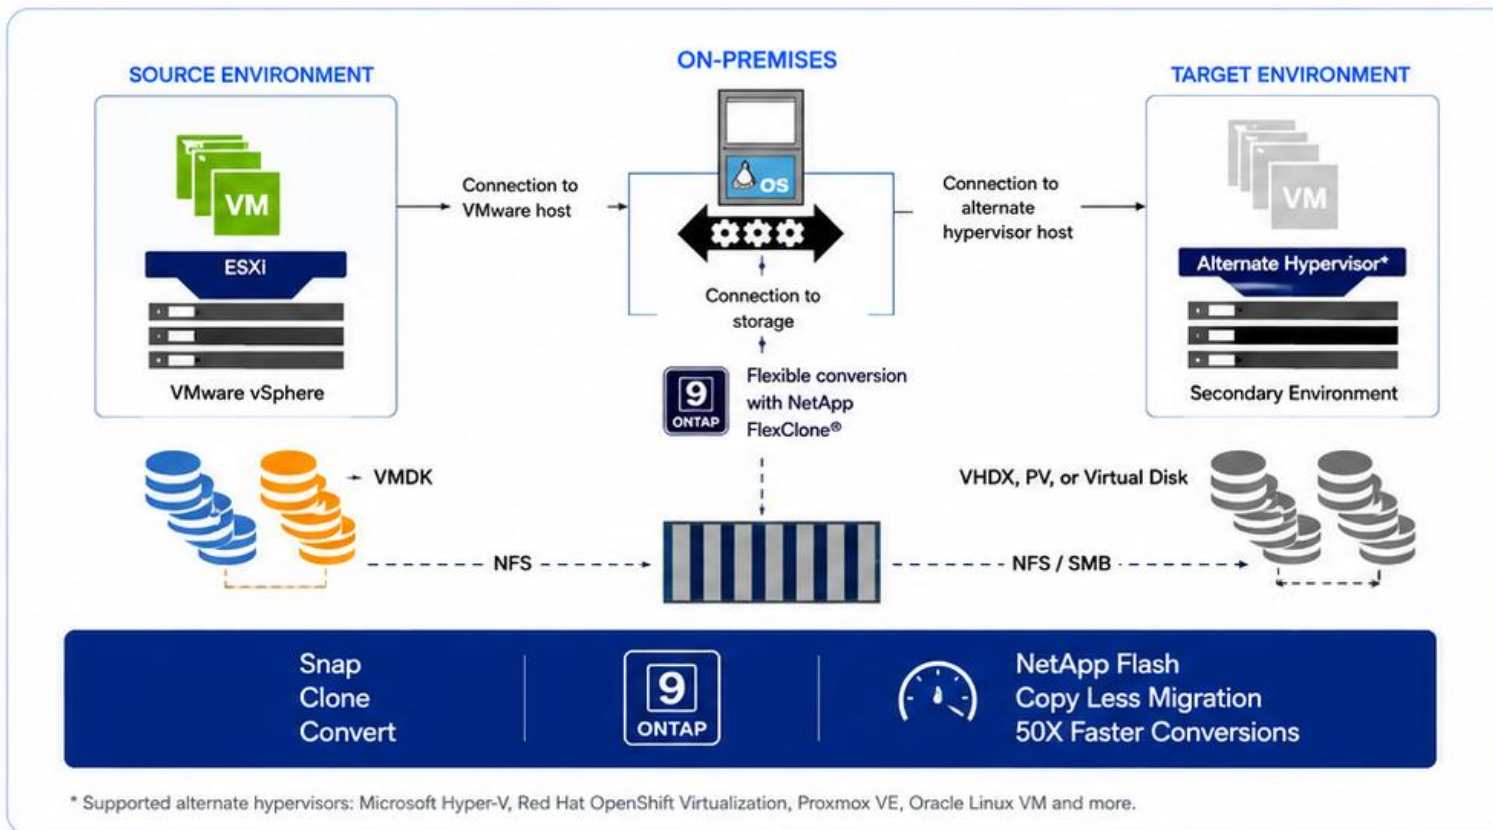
SOURCE ENVIRONMENT

VM

ESXi

VMware vSphere

Connection to VMware host

ON-PREMISES

OS

Connection to storage

9 ONTAP

Flexible conversion with NetApp FlexClone®

Connection to alternate hypervisor host

TARGET ENVIRONMENT

VM

Alternate Hypervisor*

Secondary Environment

VMDK

NFS

VHDX, PV, or Virtual Disk

NFS / SMB

Snap
Clone
Convert

9 ONTAP

NetApp Flash
Copy Less Migration
50X Faster Conversions

* Supported alternate hypervisors: Microsoft Hyper-V, Red Hat OpenShift Virtualization, Proxmox VE, Oracle Linux VM and more.